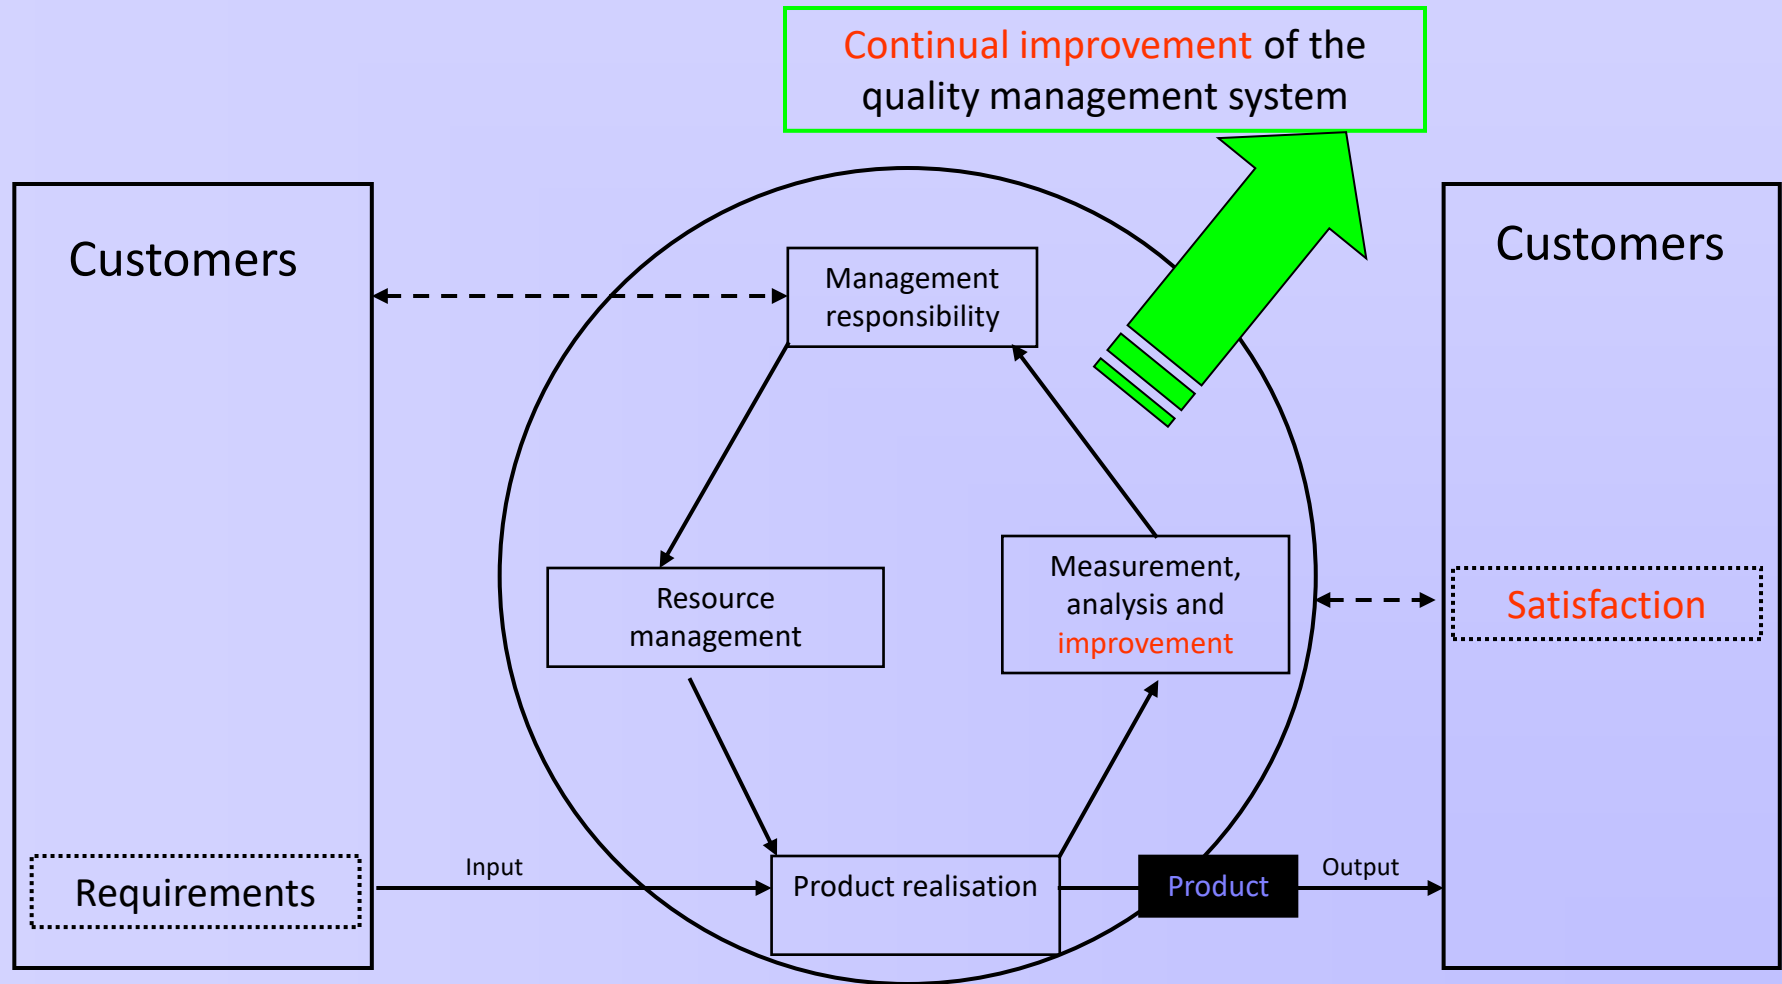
Continual improvement of the quality management system

Customers

Requirements

Management responsibility

Resource management

Measurement, analysis and improvement

Input

Product realisation

Product

Output

Customers

Satisfaction